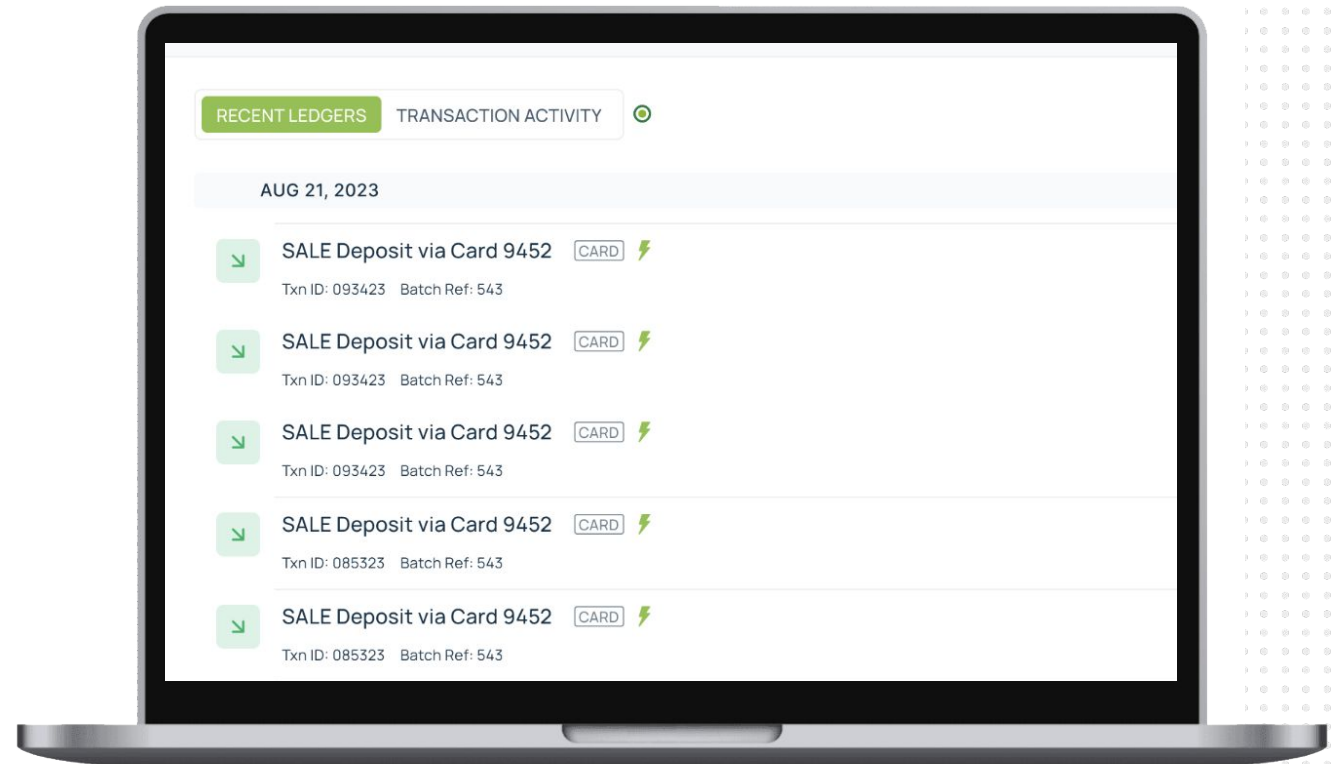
RECENT LEDGERS TRANSACTION ACTIVITY

AUG 21, 2023

SALE Deposit via Card 9452 CARD
Txn ID: 093423 Batch Ref: 543

SALE Deposit via Card 9452 CARD
Txn ID: 093423 Batch Ref: 543

SALE Deposit via Card 9452 CARD
Txn ID: 093423 Batch Ref: 543

SALE Deposit via Card 9452 CARD
Txn ID: 085323 Batch Ref: 543

SALE Deposit via Card 9452 CARD
Txn ID: 085323 Batch Ref: 543